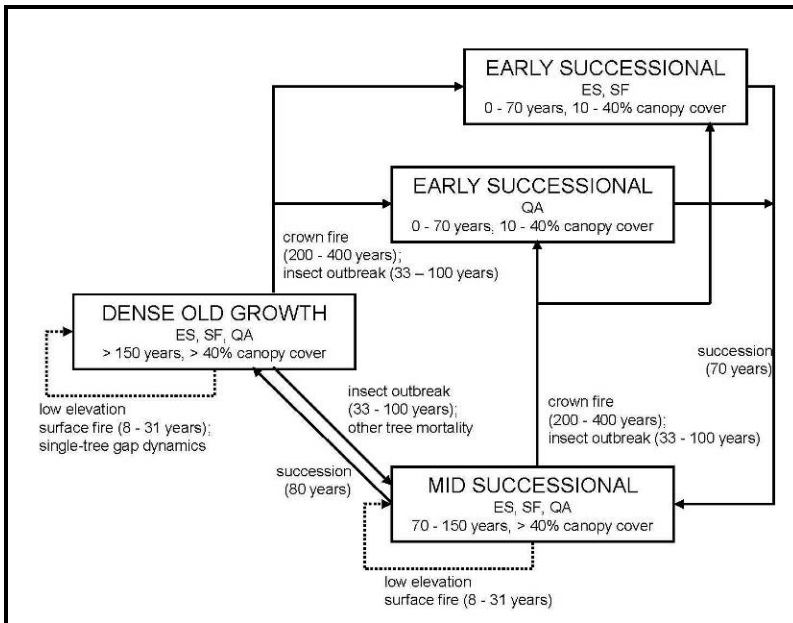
EARLY SUCCESSIONAL
ES, SF
0 - 70 years, 10 - 40% canopy cover

EARLY SUCCESSIONAL
QA
0 - 70 years, 10 - 40% canopy cover

crown fire
(200 - 400 years);
insect outbreak (33 – 100 years)

DENSE OLD GROWTH
ES, SF, QA
> 150 years, > 40% canopy cover

low elevation
surface fire (8 - 31 years);
single-tree gap dynamics

insect outbreak
(33 - 100 years);
other tree mortality

succession
(80 years)

crown fire
(200 - 400 years);
insect outbreak (33 - 100 years)

succession
(70 years)

MID SUCCESSIONAL
ES, SF, QA
70 - 150 years, > 40% canopy cover

low elevation
surface fire (8 - 31 years)